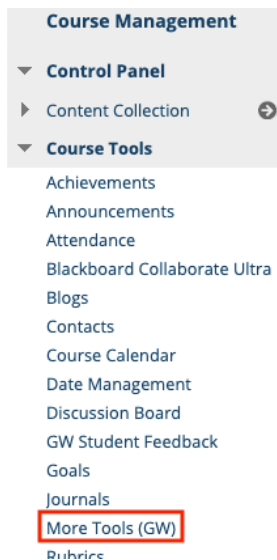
Course Management

Control Panel

Content Collection

Course Tools

Achievements

Announcements

Attendance

Blackboard Collaborate Ultra

Blogs

Contacts

Course Calendar

Date Management

Discussion Board

GW Student Feedback

Goals

Journals

More Tools (GW)

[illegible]